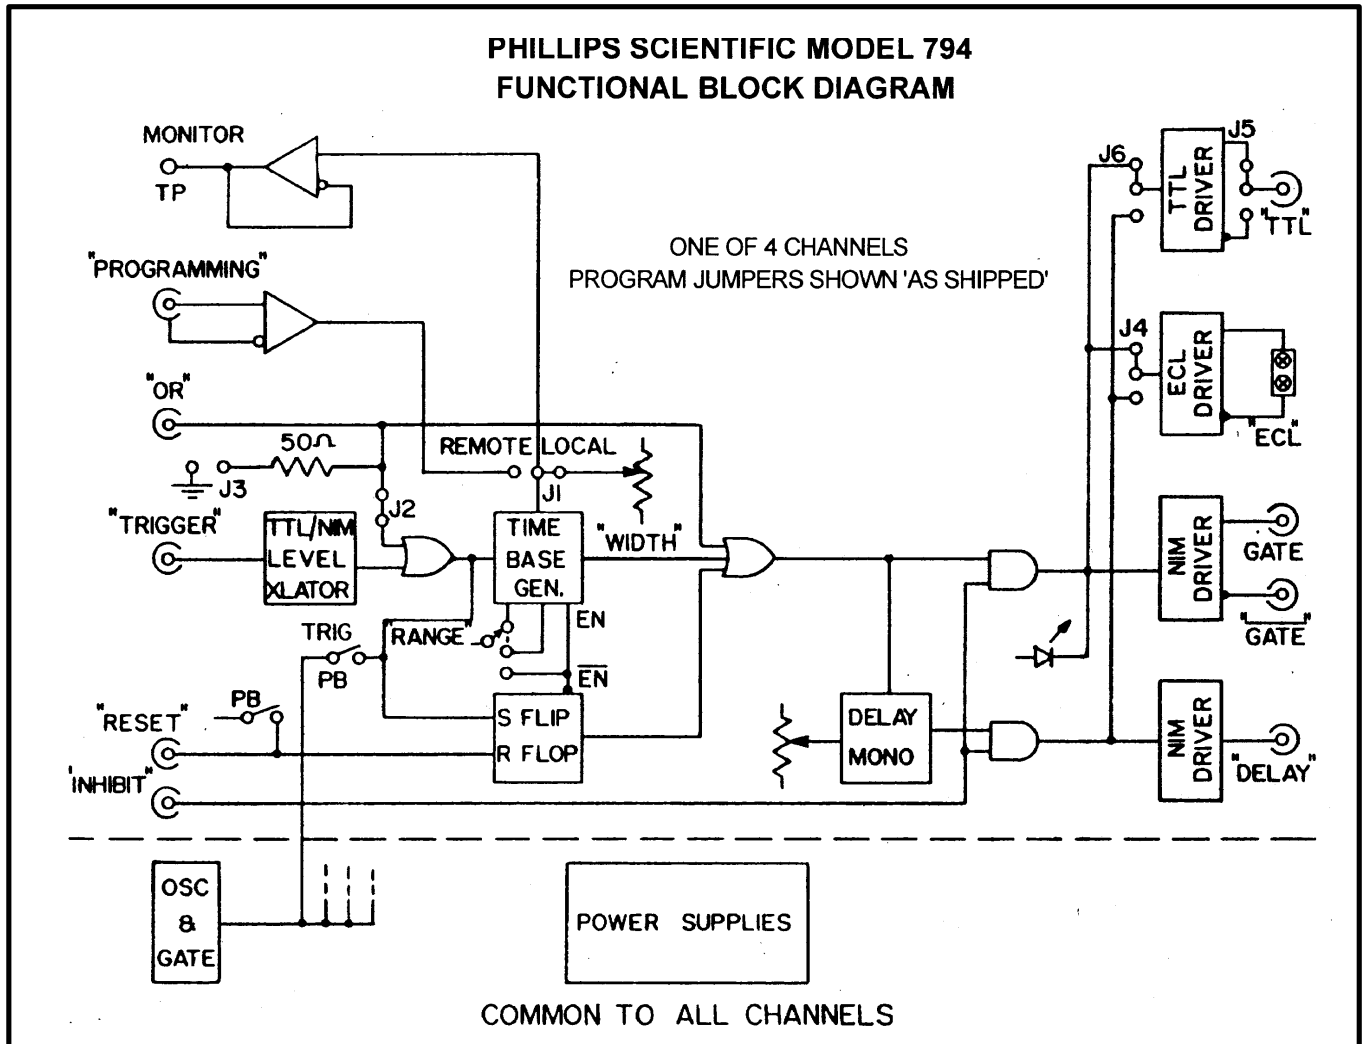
PHILLIPS SCIENTIFIC MODEL 794
FUNCTIONAL BLOCK DIAGRAM

MONITOR
TP

"PROGRAMMING"

ONE OF 4 CHANNELS
PROGRAM JUMPERS SHOWN 'AS SHIPPED'

J6
TTL DRIVER
J5
"TTL"

J4
ECL DRIVER
"ECL"

"OR"

50Ω
J3
J2
REMOTE LOCAL
J1

"TRIGGER"
TTL/NIM LEVEL XLATOR
TIME BASE GEN.
"WIDTH"
NIM DRIVER
GATE
$\overline{\text{GATE}}$

TRIG
PB
"RANGE"
EN
$\overline{EN}$

PB
"RESET"
S FLIP
R FLOP
DELAY MONO
NIM DRIVER
"DELAY"
"INHIBIT"

OSC & GATE

POWER SUPPLIES

COMMON TO ALL CHANNELS